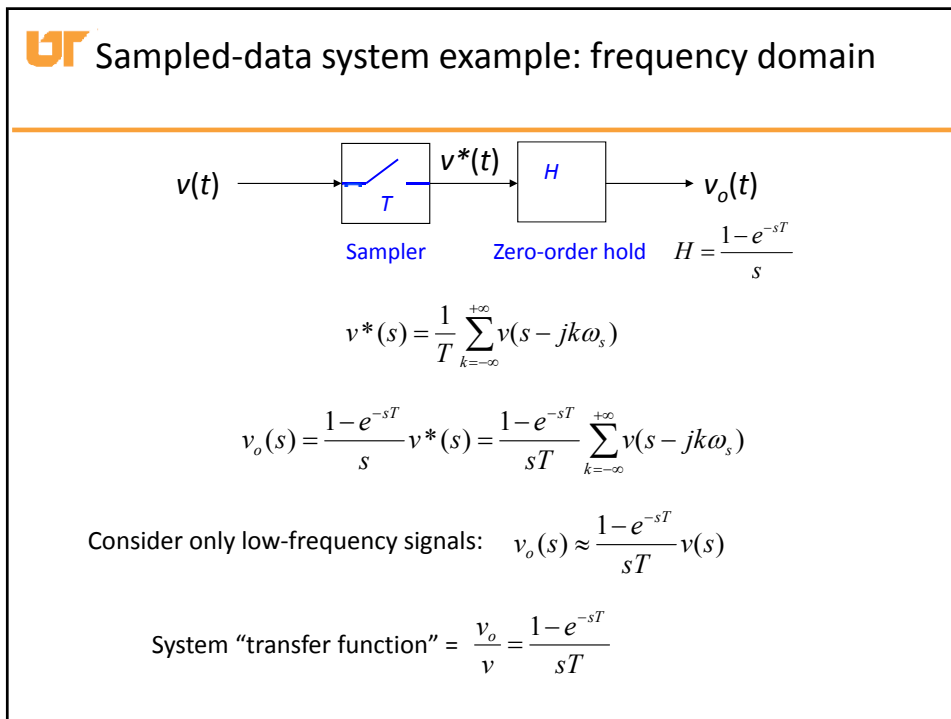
UT Sampled-data system example: frequency domain

$v(t)$

$T$

$v^*(t)$

$H$

$v_o(t)$

Sampler

Zero-order hold

$H = \frac{1-e^{-sT}}{s}$

$v^*(s) = \frac{1}{T}\sum_{k=-\infty}^{+\infty} v(s - jk\omega_s)$

$v_o(s) = \frac{1-e^{-sT}}{s} v^*(s) = \frac{1-e^{-sT}}{sT}\sum_{k=-\infty}^{+\infty} v(s - jk\omega_s)$

Consider only low-frequency signals: $v_o(s) \approx \frac{1-e^{-sT}}{sT} v(s)$

System “transfer function” = $\frac{v_o}{v} = \frac{1-e^{-sT}}{sT}$